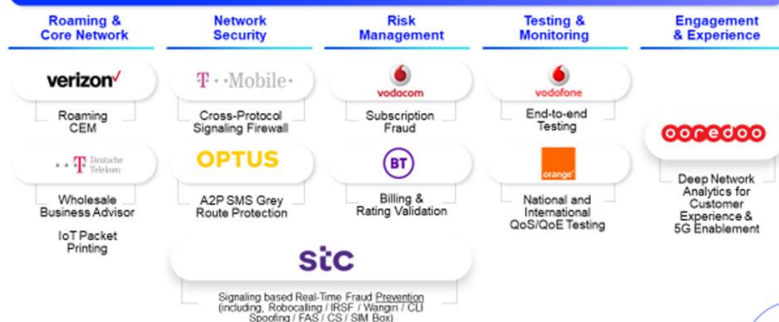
Roaming & Core Network

Network Security

Risk Management

Testing & Monitoring

Engagement & Experience

verizon✓

Roaming CEM

Deutsche Telekom

Wholesale Business Advisor

IoT Packet Printing

T · · Mobile ·

Cross-Protocol Signaling Firewall

OPTUS

A2P SMS Grey Route Protection

vodacom

Subscription Fraud

BT

Billing & Rating Validation

vodafone

End-to-end Testing

orange

National and International QoS/QoE Testing

ooredoo

Deep Network Analytics for Customer Experience & 5G Enablement

stc

Signaling based Real-Time Fraud Prevention (including, Robocalling / IRSF / Wangiri / CLI Spoofing / FAS / CS / SIM Box)